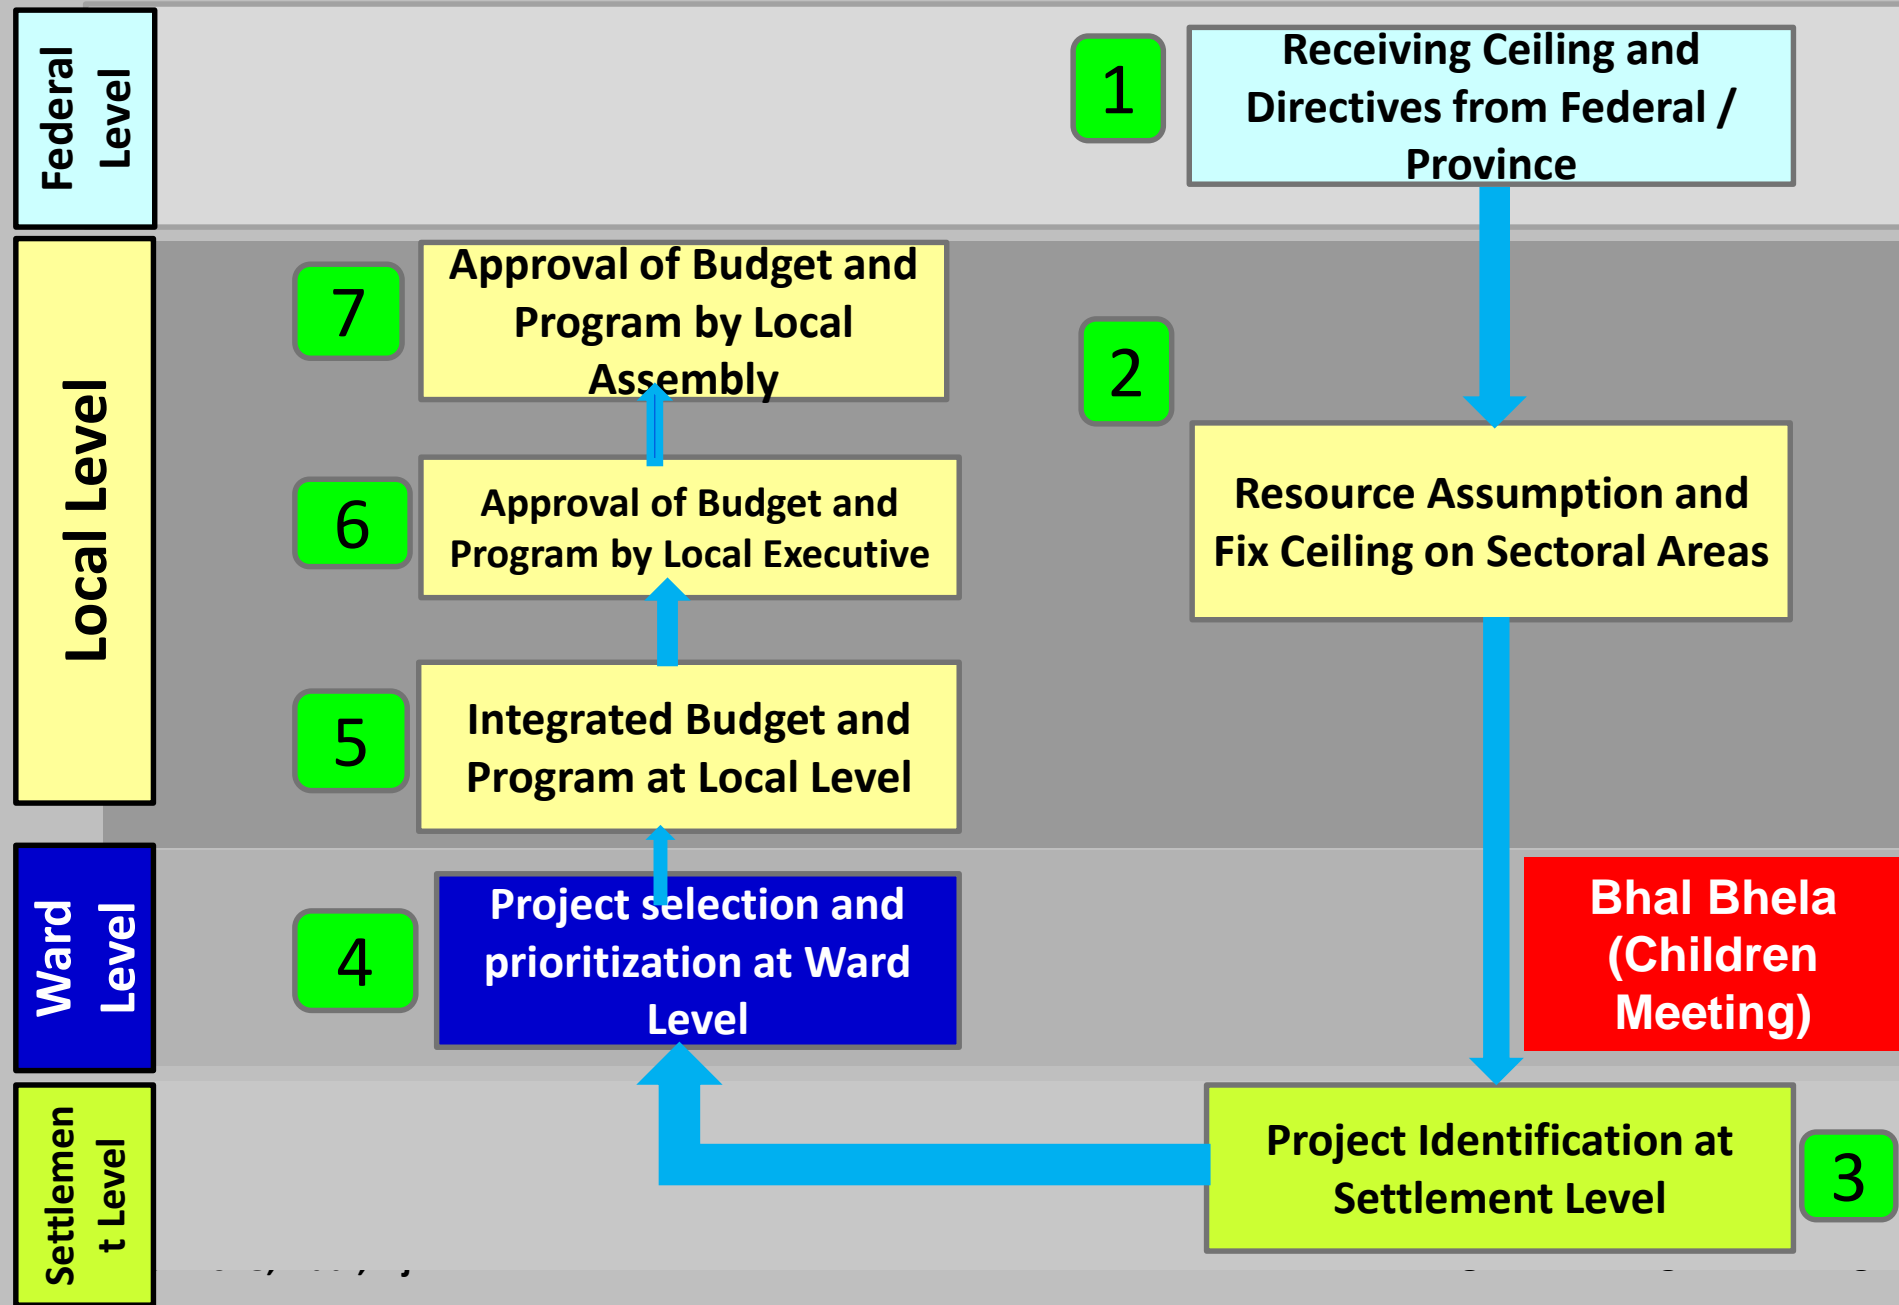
Federal Level

1

Receiving Ceiling and Directives from Federal / Province

Local Level

7

Approval of Budget and Program by Local Assembly

2

6

Approval of Budget and Program by Local Executive

Resource Assumption and Fix Ceiling on Sectoral Areas

5

Integrated Budget and Program at Local Level

Ward Level

4

Project selection and prioritization at Ward Level

Bhal Bhela (Children Meeting)

Settlement Level

Project Identification at Settlement Level

3